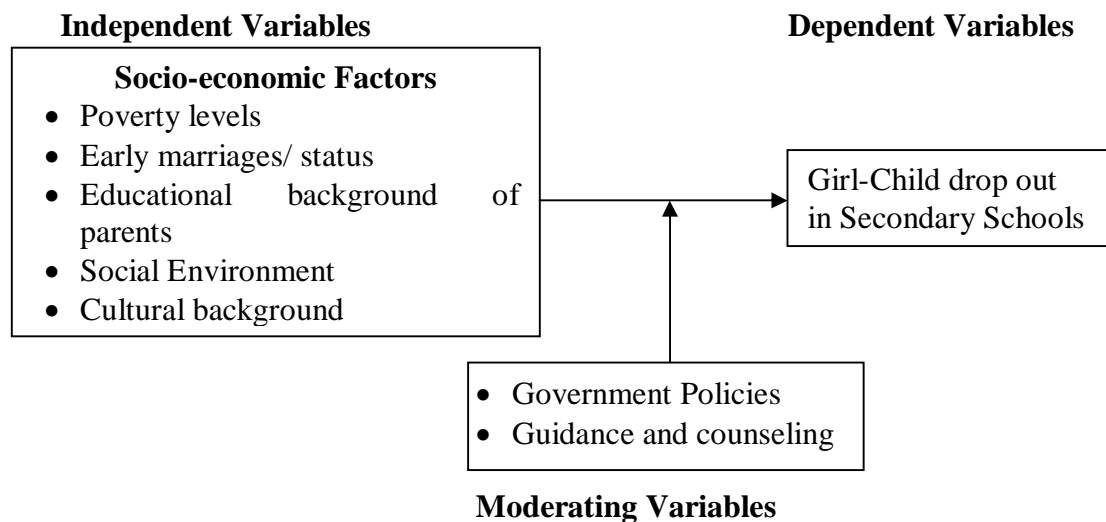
Independent Variables

Dependent Variables

Socio-economic Factors
- Poverty levels
- Early marriages/ status
- Educational background of parents
- Social Environment
- Cultural background

Girl-Child drop out in Secondary Schools

- Government Policies
- Guidance and counseling

Moderating Variables